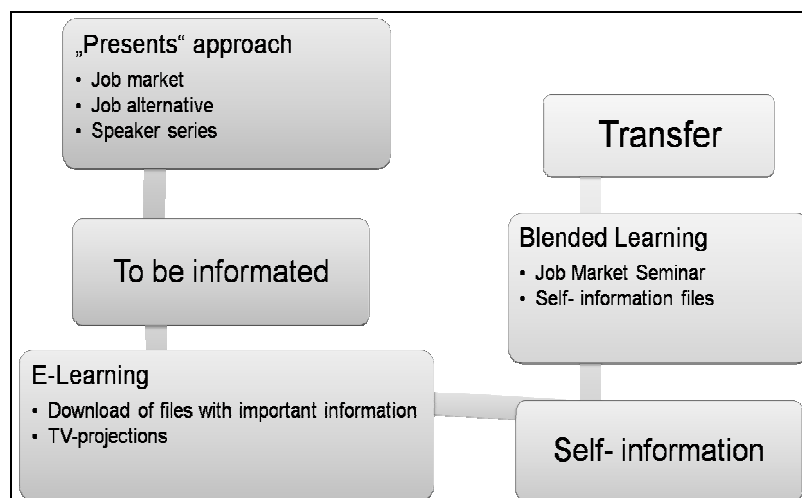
„Presents“ approach
- Job market
- Job alternative
- Speaker series

To be informated

E-Learning
- Download of files with important information
- TV-projections

Transfer

Blended Learning
- Job Market Seminar
- Self- information files

Self- information